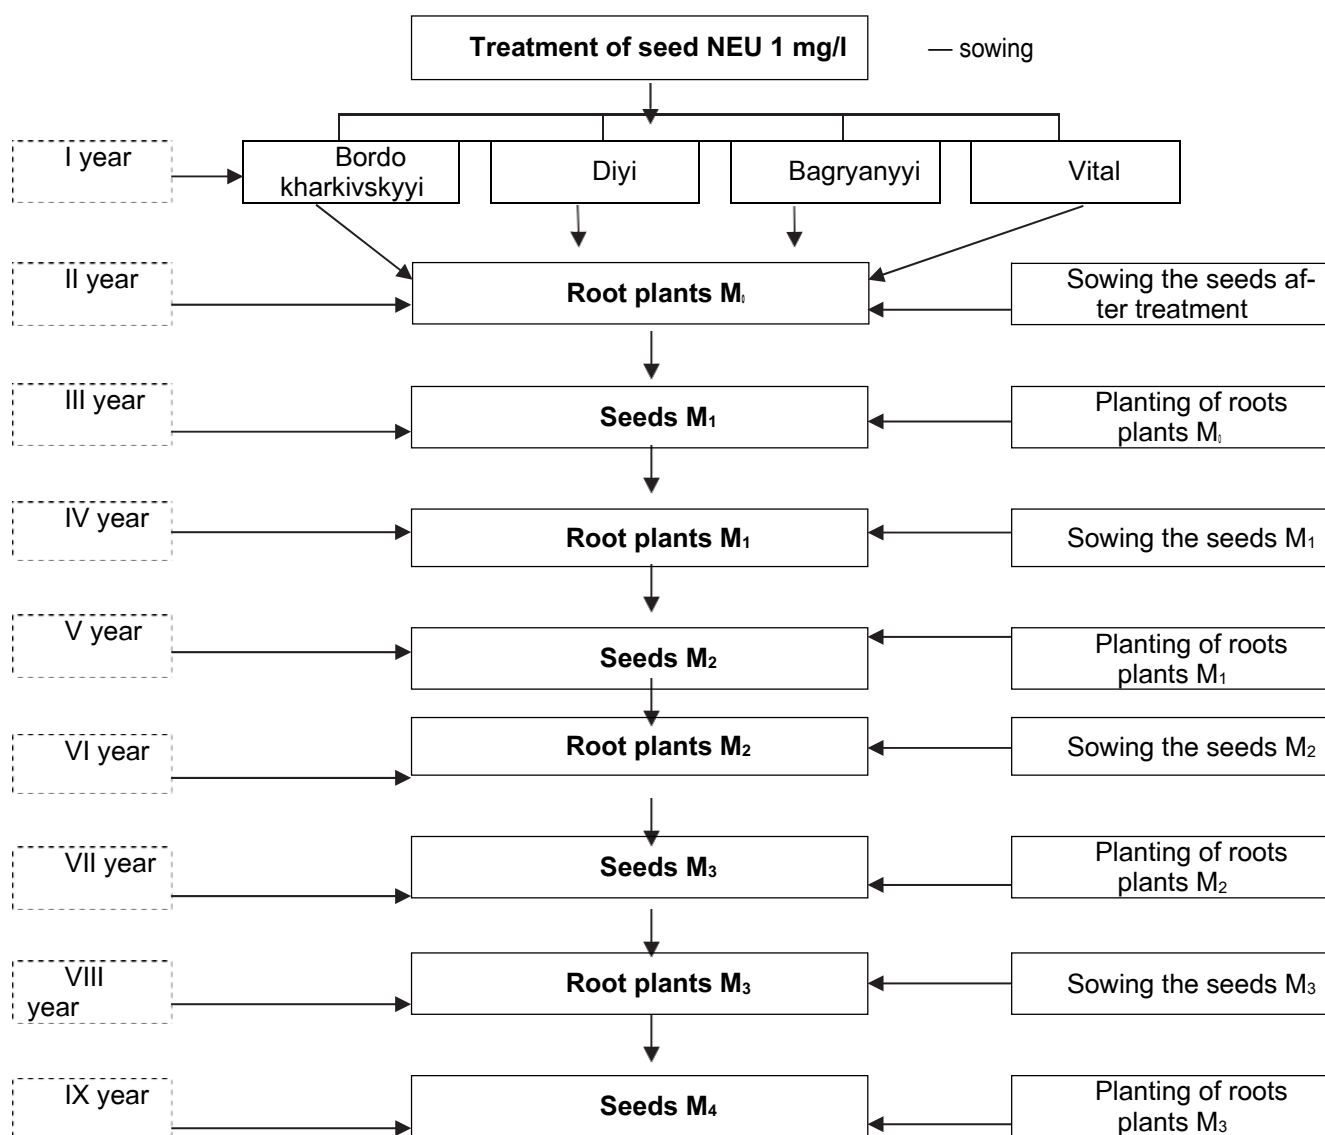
Treatment of seed NEU 1 mg/l — sowing

I year

Bordo kharkivskyyi

Diyi

Bagryanyyi

Vital

II year

Root plants $M_0$

Sowing the seeds after treatment

III year

Seeds $M_1$

Planting of roots plants $M_0$

IV year

Root plants $M_1$

Sowing the seeds $M_1$

V year

Seeds $M_2$

Planting of roots plants $M_1$

VI year

Root plants $M_2$

Sowing the seeds $M_2$

VII year

Seeds $M_3$

Planting of roots plants $M_2$

VIII year

Root plants $M_3$

Sowing the seeds $M_3$

IX year

Seeds $M_4$

Planting of roots plants $M_3$